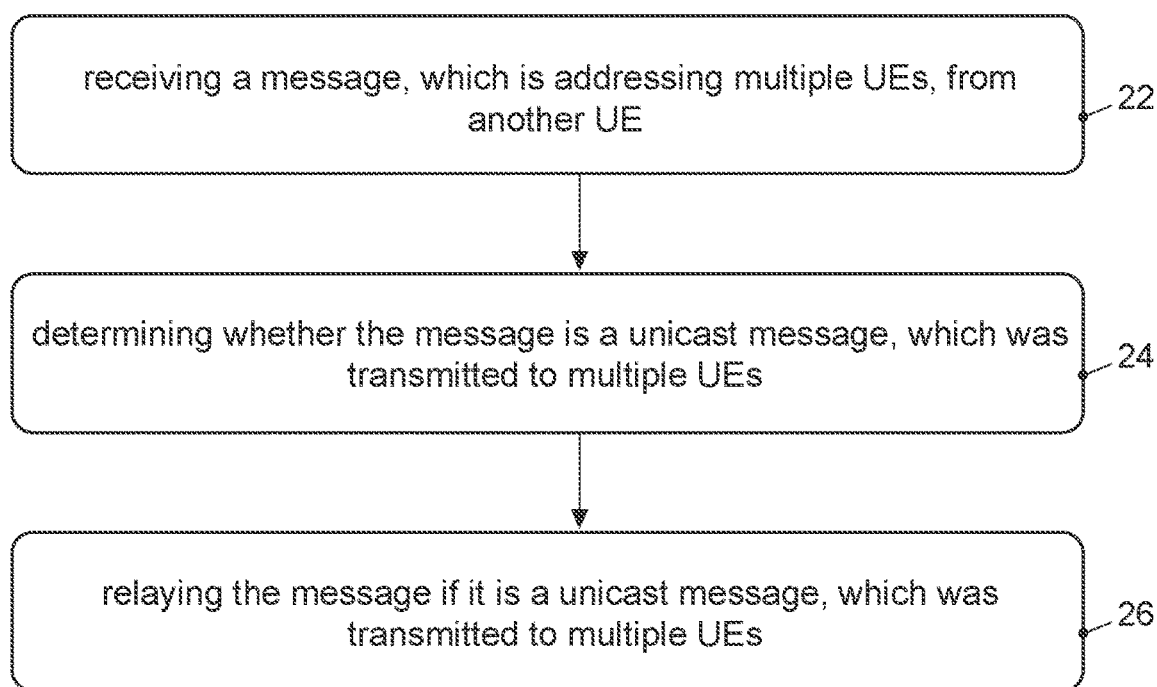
receiving a message, which is addressing multiple UEs, from another UE

22

determining whether the message is a unicast message, which was transmitted to multiple UEs

24

relaying the message if it is a unicast message, which was transmitted to multiple UEs

26